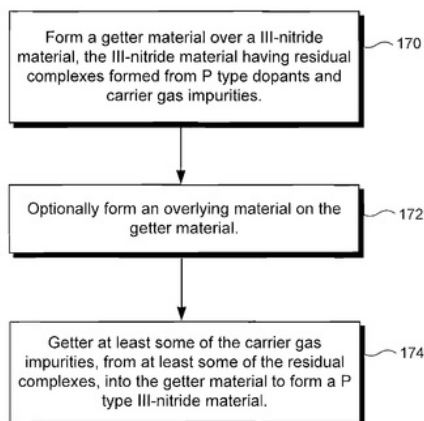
Form a getter material over a III-nitride material, the III-nitride material having residual complexes formed from P type dopants and carrier gas impurities.

170

Optionally form an overlying material on the getter material.

172

Getter at least some of the carrier gas impurities, from at least some of the residual complexes, into the getter material to form a P type III-nitride material.

174